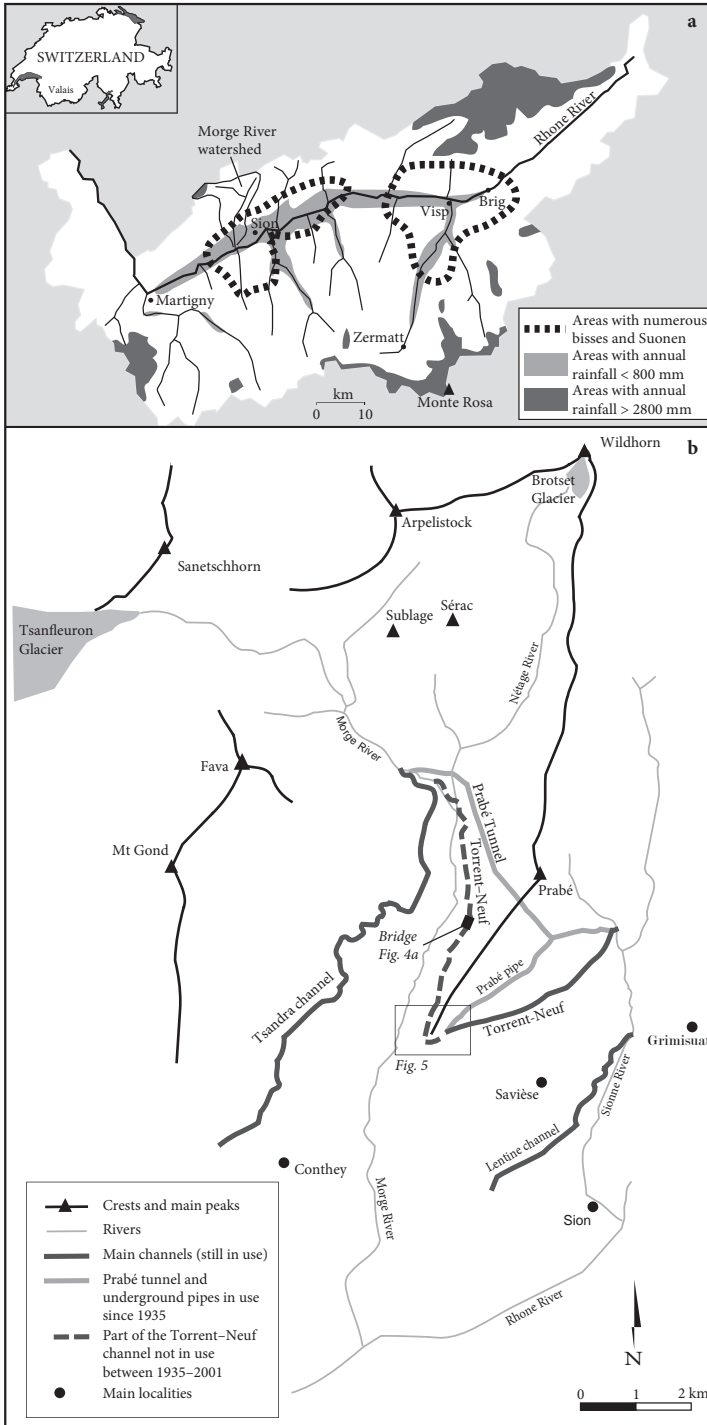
a

SWITZERLAND
Valais

Morge River watershed
Rhone River
Sion
Visp
Brig
Martigny
Zermatt
Monte Rosa
km
0 10

Areas with numerous bisses and Suonen
Areas with annual rainfall < 800 mm
Areas with annual rainfall > 2800 mm

b

Wildhorn
Brotset Glacier
Arpelistock
Sanetschhorn
Tsanfleuron Glacier
Sublage
Sérac
Nétage River
Morge River
Fava
Mt Gond
Prabé Tunnel
Torrent-Neuf
Prabé
Bridge Fig. 4a
Prabé pipe
Torrent-Neuf
Tsandra channel
Fig. 5
Grimisuat
Savièse
Sionne River
Lentine channel
Conthey
Morge River
Sion
Rhone River

Crests and main peaks
Rivers
Main channels (still in use)
Prabé tunnel and underground pipes in use since 1935
Part of the Torrent-Neuf channel not in use between 1935–2001
Main localities

N
0 1 2 km